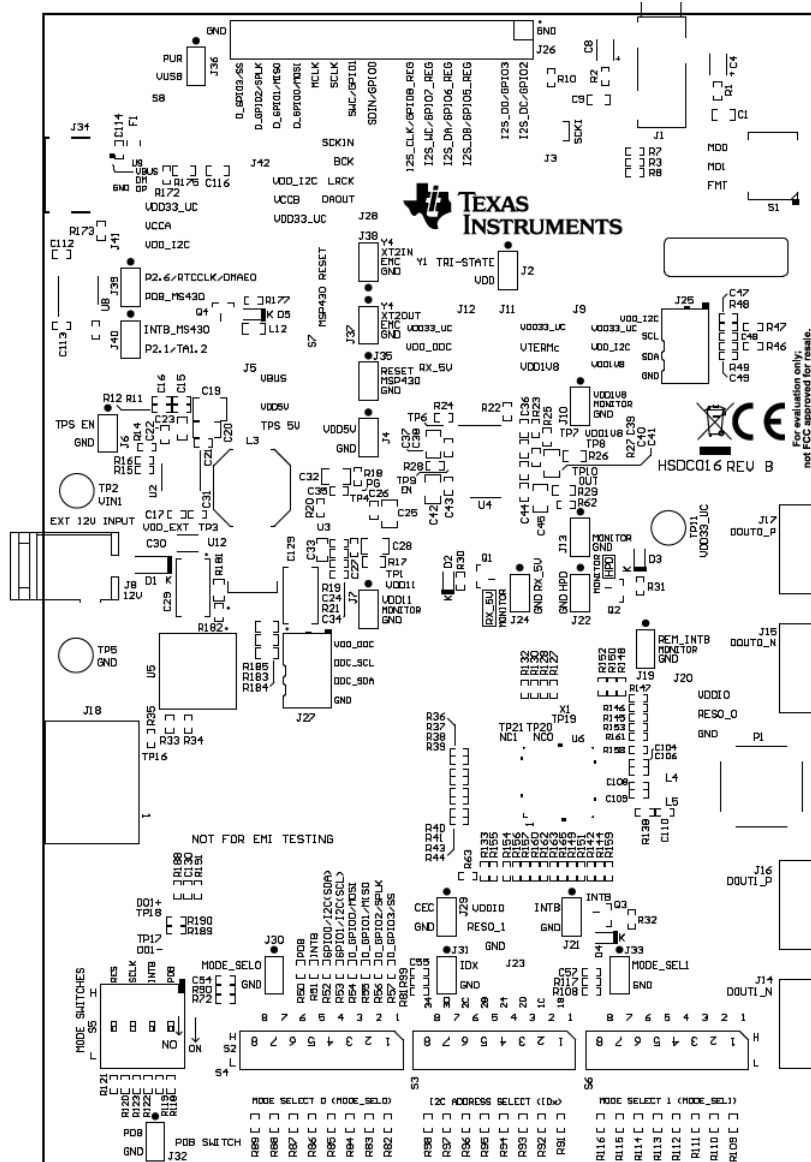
GND
PUR
VUSB
J36
S8
D_GPIO3/SS
D_GPIO2/SPLK
D_GPIO1/MISO
D_GPIO0/MOSI
MCLK
SCLK
SWC/GPIO1
SDIN/GPIO0
I2S_CLK/GPIO8_REG
I2S_WC/GPIO7_REG
I2S_DA/GPIO6_REG
I2S_DB/GPIO5_REG
I2S_DD/GPIO3
I2S_DC/GPIO2
GND
J26
C8
R10
R2
C9
R1
C4
C1
J1
J34
C114
F1
SCKIN
BCK
J42
LRCK
DAOUT
VDD_I2C
VCCB
VDD33_UC
J3
SCKI
R7
R3
R8
MDD
MDL
FMT
S1
U8
VBUS
DM
DP
GND
R175
C116
R172
VDD33_UC
VCCA
R173
J41
C112
VDD_I2C
TEXAS INSTRUMENTS
J28
J38
Y4
XT2IN
EMC
GND
Y1
TRI-STATE
VDD
J2
U8
J39
P2.6/RTCCLK/DMAE0
PD8_MS430
Q4
R177
K D5
L12
C113
J40
INTB_MS430
P2.1/TA1.2
MSP430 RESET
S7
Y4
XT2OUT
EMC
GND
J37
J12
J11
J9
VDD33_UC
VDD_DDC
VDD33_UC
VTERMc
VDD1V8
J25
VDD_I2C
VDD33_UC
SCL
VDD_I2C
SDA
VDD1V8
GND
C47
R48
R47
C48
R46
R49
C49
J35
RESET
MSP430
GND
RX_5V
J5
VBUS
R12
R11
C16
C15
C19
C23
TPS EN
GND
J6
C22
C20
R14
R16
R15
L3
VDD5V
TPS 5V
C21
C31
U2
TP2
VIN1
C17
VDD_EXT
TP3
EXT 12V INPUT
VDD5V
J4
TP6
R24
R22
C36
R23
R25
C37
C39
J10
VDD1V8
MONITOR
GND
TP7
VDD1V8
TP8
R26
C38
R27
C40
C41
HSDC016 REV B
For evaluation only; not FCC approved for resale.
C32
R18
P6
C35
C26
TP4
R20
TP9
EN
R28
C25
C42
C43
U4
U3
C44
C45
TP10
OUT
R29
R62
TP11
VDD33_UC
J17
DOUT0_P
C30
U12
C29
D1
K
J8
12V
R181
C129
C33
C27
C28
R17
TP1
VDD11
R19
C24
R21
C34
J7
VDD11
MONITOR
GND
D2
R30
Q1
RX_5V
MONITOR
GND
RX_5V
J24
J13
MONITOR
GND
HPD
MONITOR
HPD
GND
HPD
J22
Q2
D3
K
R31
TP5
GND
R182
U5
R185
R183
R184
J27
VDD_DDC
DDC_SCL
DDC_SDA
GND
R132
R130
R129
R127
R152
R150
R148
REM_INTB
MONITOR
GND
J19
J20
J15
DOUT0_N
J18
R35
R33
R34
TP16
X1
TP19
TP21
TP20
NC1
NC0
U6
R36
R37
R38
R39
R147
R146
R145
R153
R161
R158
C104
C106
C108
C109
L4
L5
R139
C110
VDDIO
RESO_0
GND
P1
1
R40
R41
R43
R44
NOT FOR EMI TESTING
R188
C130
R151
DO1+
TP18
R190
R189
TP17
DO1-
R63
R133
R155
R154
R156
R157
R160
R163
R165
R164
R166
R151
R142
R159
CEC
GND
J29
VDDIO
RESO_1
GND
INTB
GND
J21
INTB
Q3
R32
D4
K
J33
MODE_SEL1
GND
J16
DOUT1_P
J14
DOUT1_N
J30
MODE_SEL0
GND
C54
R90
R72
PDB
INTB
R50
R51
R52
R53
R54
R55
R56
R57
GPIO0/I2C(SDA)
GPIO1/I2C(SCL)
D_GPIO0/MOSI
D_GPIO1/MISO
D_GPIO2/SPLK
D_GPIO3/SS
R81
R89
C55
J31
IDX
GND
J23
C57
R117
R108
34
30
26
24
20
1C
18
RES
SCLK
INTB
PDB
MODE SWITCHES
S5
H
L
NO
ON
8 7 6 5 4 3 2 1
H
S2
S4
8 7 6 5 4 3 2 1
8 7 6 5 4 3 2 1
S3
8 7 6 5 4 3 2 1
8 7 6 5 4 3 2 1
S6
8 7 6 5 4 3 2 1
H
L
R121
R120
R123
R122
R119
R118
MODE SELECT 0 (MODE_SEL0)
I2C ADDRESS SELECT (IDx)
MODE SELECT 1 (MODE_SEL1)
PDB
GND
J32
PDB SWITCH
R89
R88
R87
R86
R85
R84
R83
R82
R98
R97
R96
R95
R94
R93
R92
R91
R116
R115
R114
R113
R112
R111
R110
R109